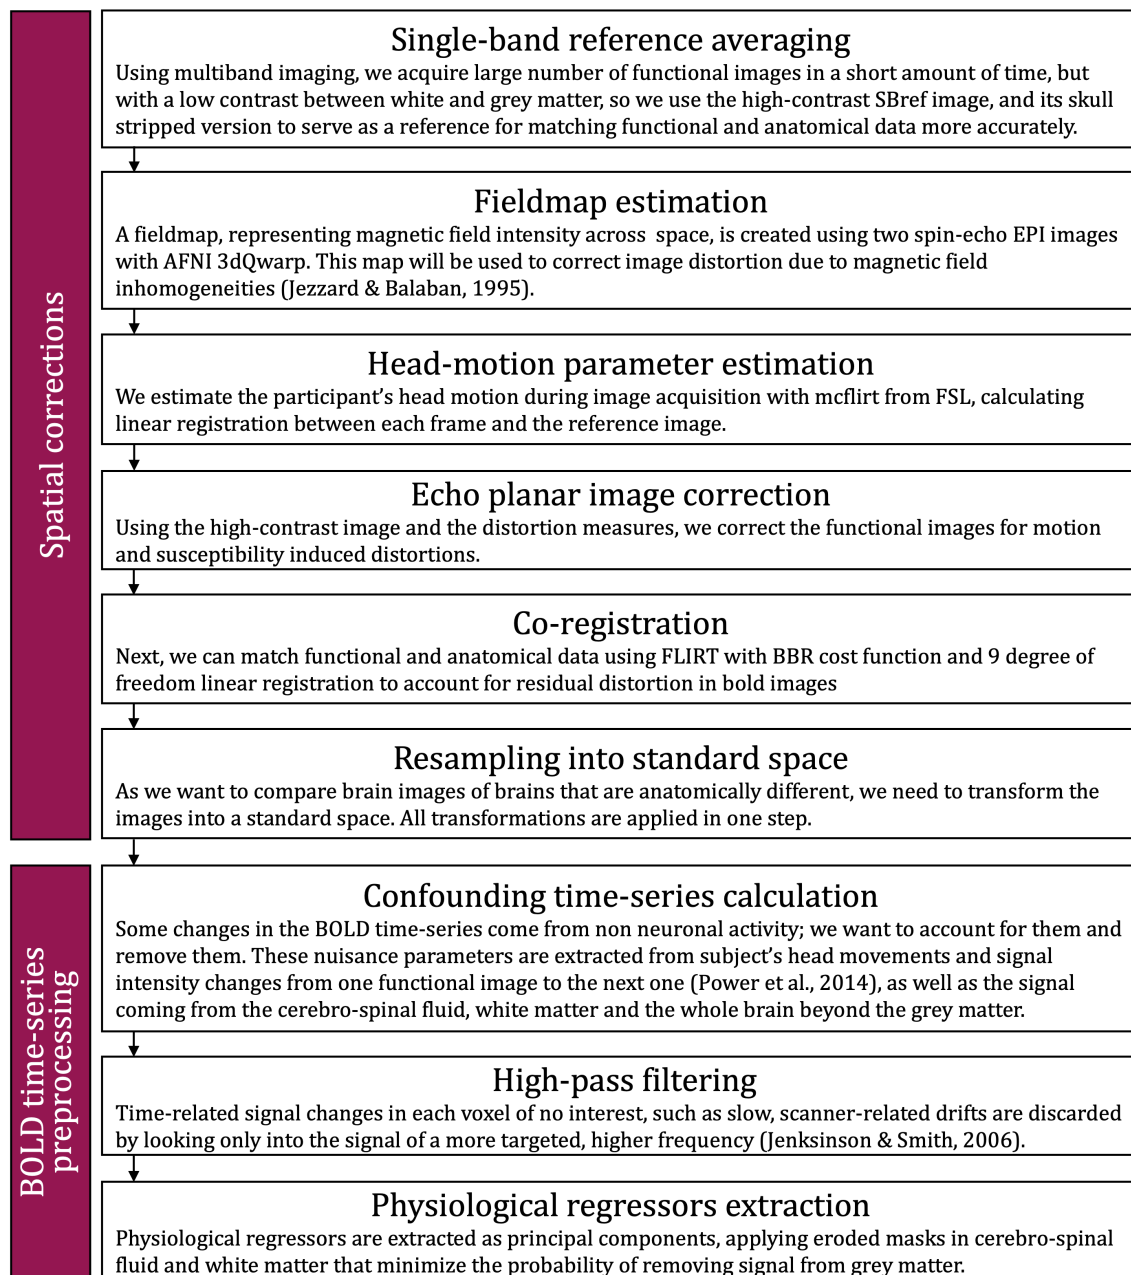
Spatial corrections

Single-band reference averaging
Using multiband imaging, we acquire large number of functional images in a short amount of time, but with a low contrast between white and grey matter, so we use the high-contrast SBref image, and its skull stripped version to serve as a reference for matching functional and anatomical data more accurately.

Fieldmap estimation
A fieldmap, representing magnetic field intensity across space, is created using two spin-echo EPI images with AFNI 3dQwarp. This map will be used to correct image distortion due to magnetic field inhomogeneities (Jezzard & Balaban, 1995).

Head-motion parameter estimation
We estimate the participant's head motion during image acquisition with mcflirt from FSL, calculating linear registration between each frame and the reference image.

Echo planar image correction
Using the high-contrast image and the distortion measures, we correct the functional images for motion and susceptibility induced distortions.

Co-registration
Next, we can match functional and anatomical data using FLIRT with BBR cost function and 9 degree of freedom linear registration to account for residual distortion in bold images

Resampling into standard space
As we want to compare brain images of brains that are anatomically different, we need to transform the images into a standard space. All transformations are applied in one step.

BOLD time-series preprocessing

Confounding time-series calculation
Some changes in the BOLD time-series come from non neuronal activity; we want to account for them and remove them. These nuisance parameters are extracted from subject's head movements and signal intensity changes from one functional image to the next one (Power et al., 2014), as well as the signal coming from the cerebro-spinal fluid, white matter and the whole brain beyond the grey matter.

High-pass filtering
Time-related signal changes in each voxel of no interest, such as slow, scanner-related drifts are discarded by looking only into the signal of a more targeted, higher frequency (Jenksinson & Smith, 2006).

Physiological regressors extraction
Physiological regressors are extracted as principal components, applying eroded masks in cerebro-spinal fluid and white matter that minimize the probability of removing signal from grey matter.